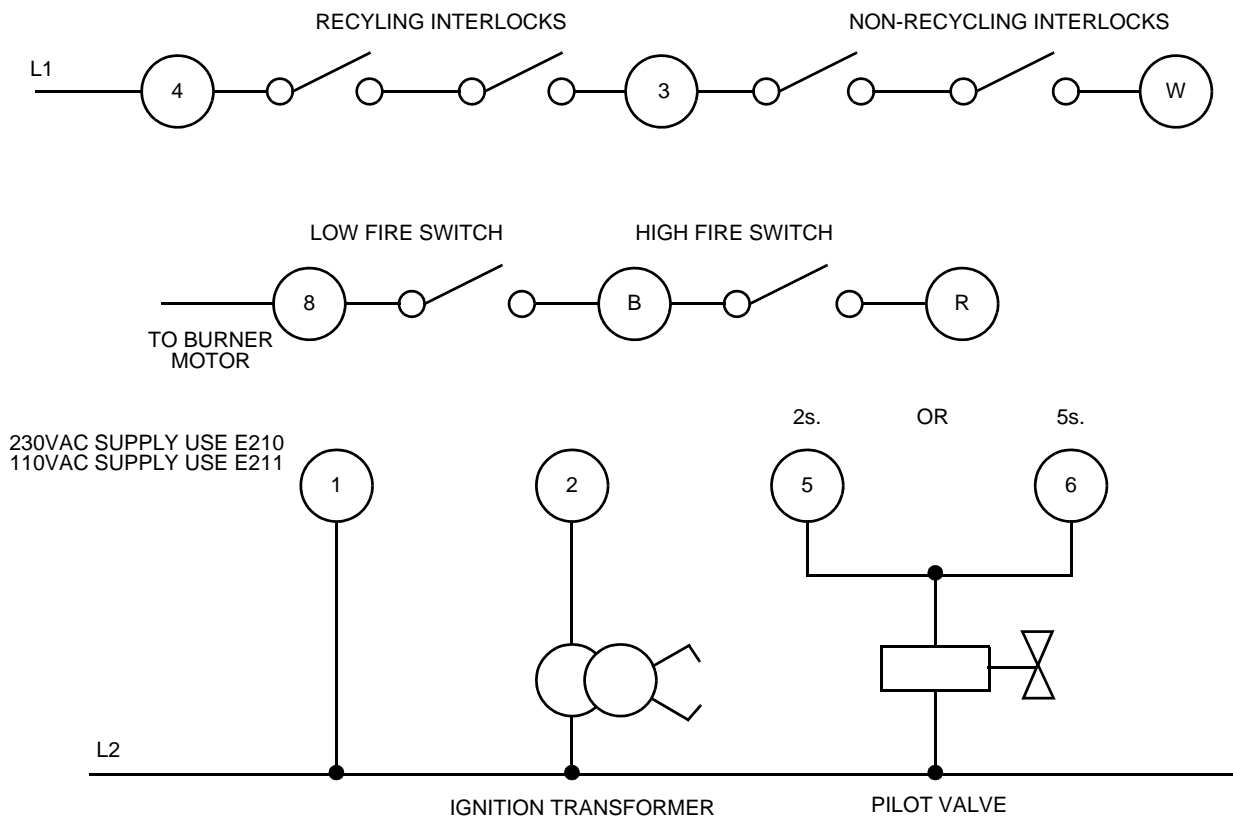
RECYLING INTERLOCKS

NON-RECYCLING INTERLOCKS

L1

4

3

W

LOW FIRE SWITCH

HIGH FIRE SWITCH

8

B

R

TO BURNER MOTOR

2s.

OR

5s.

230VAC SUPPLY USE E210
110VAC SUPPLY USE E211

1

2

5

6

L2

IGNITION TRANSFORMER

PILOT VALVE